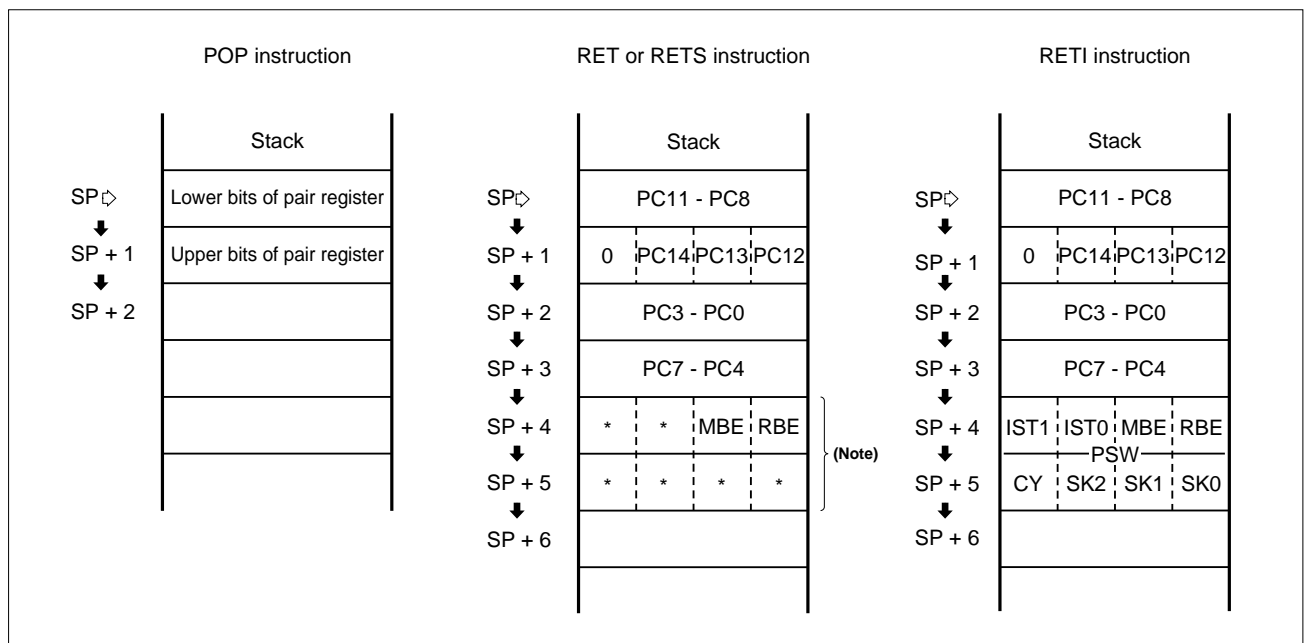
POP instruction

| SP | Stack |
|---|---|
| SP | Lower bits of pair register |
| SP + 1 | Upper bits of pair register |
| SP + 2 | |
| | |
| | |
| | |

RET or RETS instruction

| SP | Stack | | | |
|---|---|---|---|---|
| SP | PC11 - PC8 | | | |
| SP + 1 | 0 | PC14 | PC13 | PC12 |
| SP + 2 | PC3 - PC0 | | | |
| SP + 3 | PC7 - PC4 | | | |
| SP + 4 | * | * | MBE | RBE |
| SP + 5 | * | * | * | * |
| SP + 6 | | | | |

(Note)

RETI instruction

| SP | Stack | | | |
|---|---|---|---|---|
| SP | PC11 - PC8 | | | |
| SP + 1 | 0 | PC14 | PC13 | PC12 |
| SP + 2 | PC3 - PC0 | | | |
| SP + 3 | PC7 - PC4 | | | |
| SP + 4 | IST1 | IST0 | MBE | RBE |
| SP + 5 | CY | SK2 | SK1 | SK0 |
| SP + 6 | | | | |

PSW